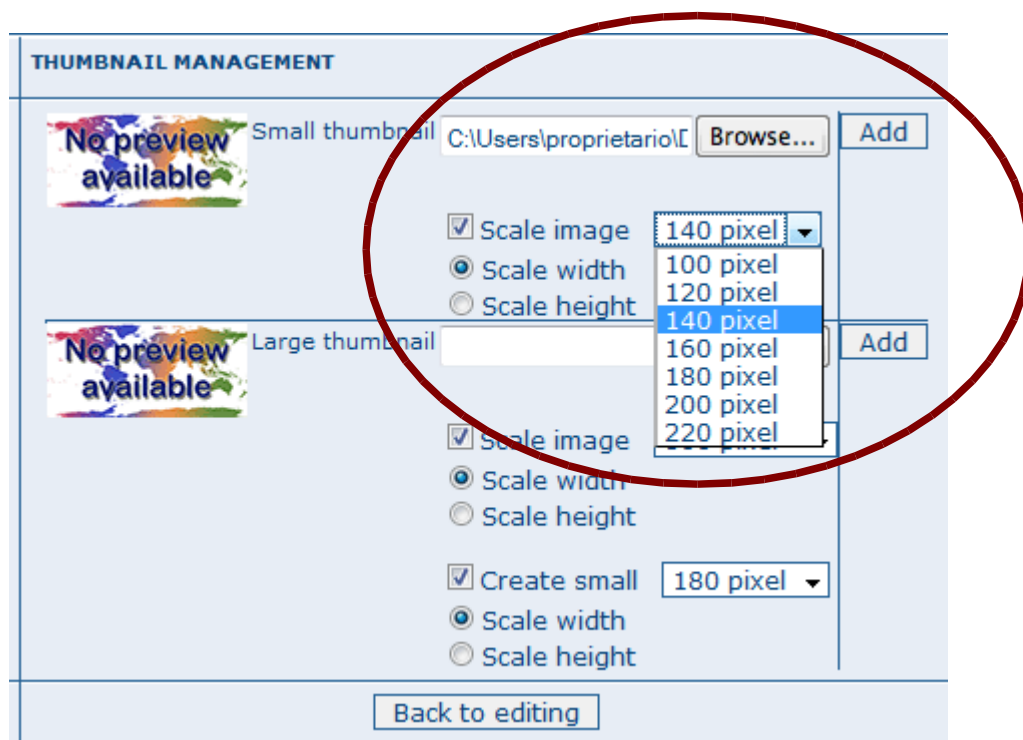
THUMBNAIL MANAGEMENT

No preview available

Small thumbnail C:\Users\proprietario\D Browse... Add

Scale image 140 pixel

Scale width

Scale height

100 pixel
120 pixel
140 pixel
160 pixel
180 pixel
200 pixel
220 pixel

No preview available

Large thumbnail Add

Scale image

Scale width

Scale height

Create small 180 pixel

Scale width

Scale height

Back to editing